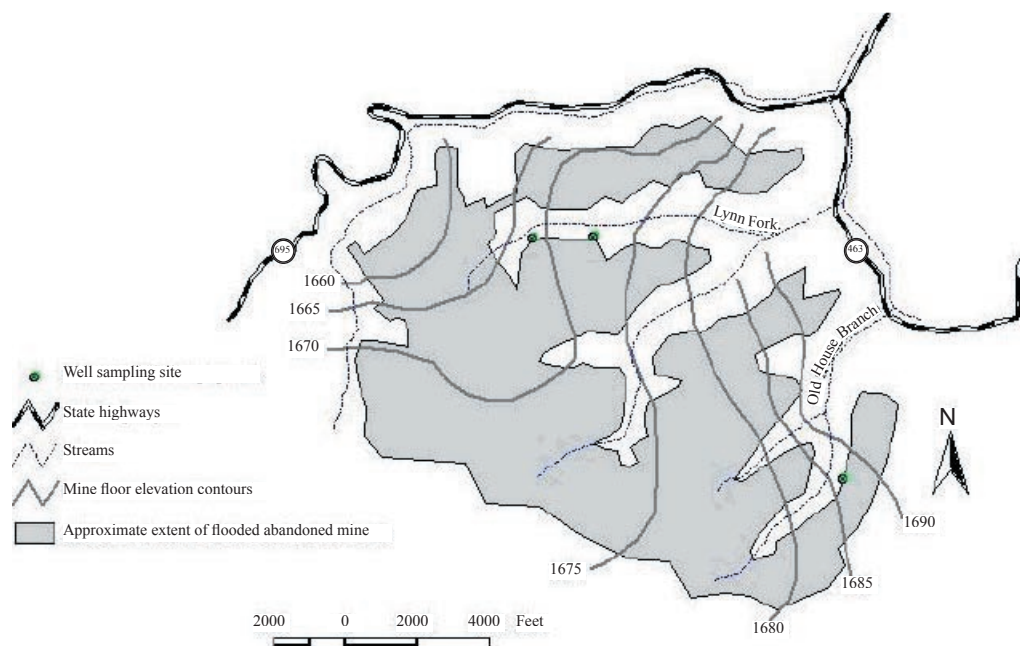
695
463
Lynn Fork
Old House Branch
1660
1665
1670
1675
1680
1685
1690
N

Well sampling site
State highways
Streams
Mine floor elevation contours
Approximate extent of flooded abandoned mine

2000 0 2000 4000 Feet